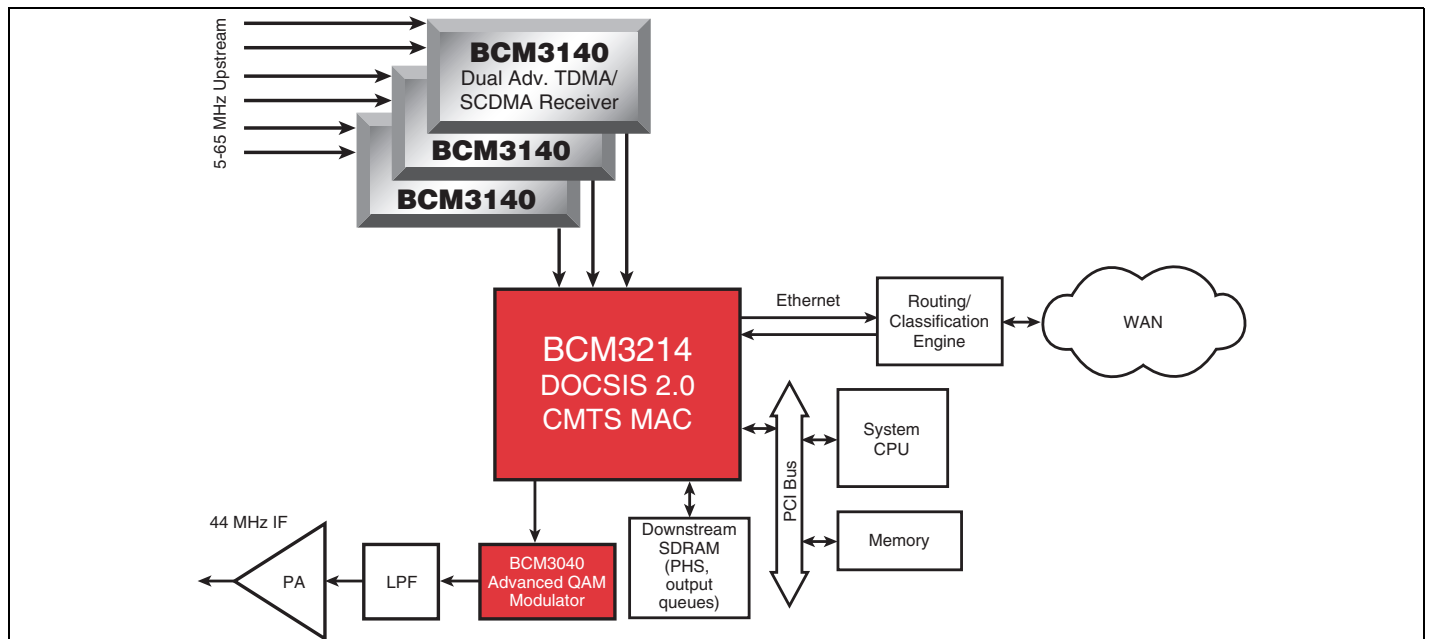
5-65 MHz Upstream

BCM3140
Dual Adv. TDMA/
SCDMA Receiver

BCM3140

BCM3140

BCM3214
DOCSIS 2.0
CMTS MAC

Ethernet

Routing/
Classification
Engine

WAN

PCI Bus

System
CPU

Memory

Downstream
SDRAM
(PHS,
output
queues)

BCM3040
Advanced QAM
Modulator

LPF

PA

44 MHz IF